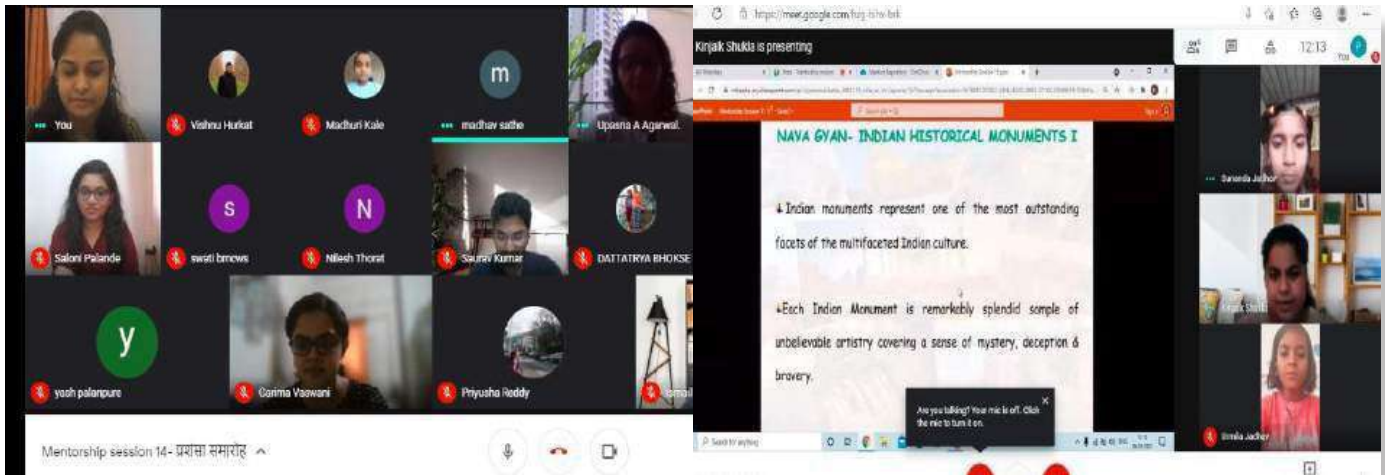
You

Vishnu Hurkat

Madhuri Kale

m

madhav sathe

Upasna A Agarwal

Saloni Palande

s

swati bmows

N

Nilesh Thorat

Saurav Kumar

DATTATRYA BHOKSE

y

yash palanpure

Garima Vaswani

Priyusha Reddy

Mentorship session 14- प्रशंसा समारोह

https://meet.google.com/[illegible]

Kinjalk Shukla is presenting

12:13

You

NAVA GYAN- INDIAN HISTORICAL MONUMENTS I

Indian monuments represent one of the most outstanding facets of the multifaceted Indian culture.

Each Indian Monument is remarkably splendid sample of unbelievable artistry covering a sense of mystery, deception & bravery.

Are you talking? Your mic is off. Click the mic to turn it on.

Search for anything

Sunanda Jadhav

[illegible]

Urmila Jadhav